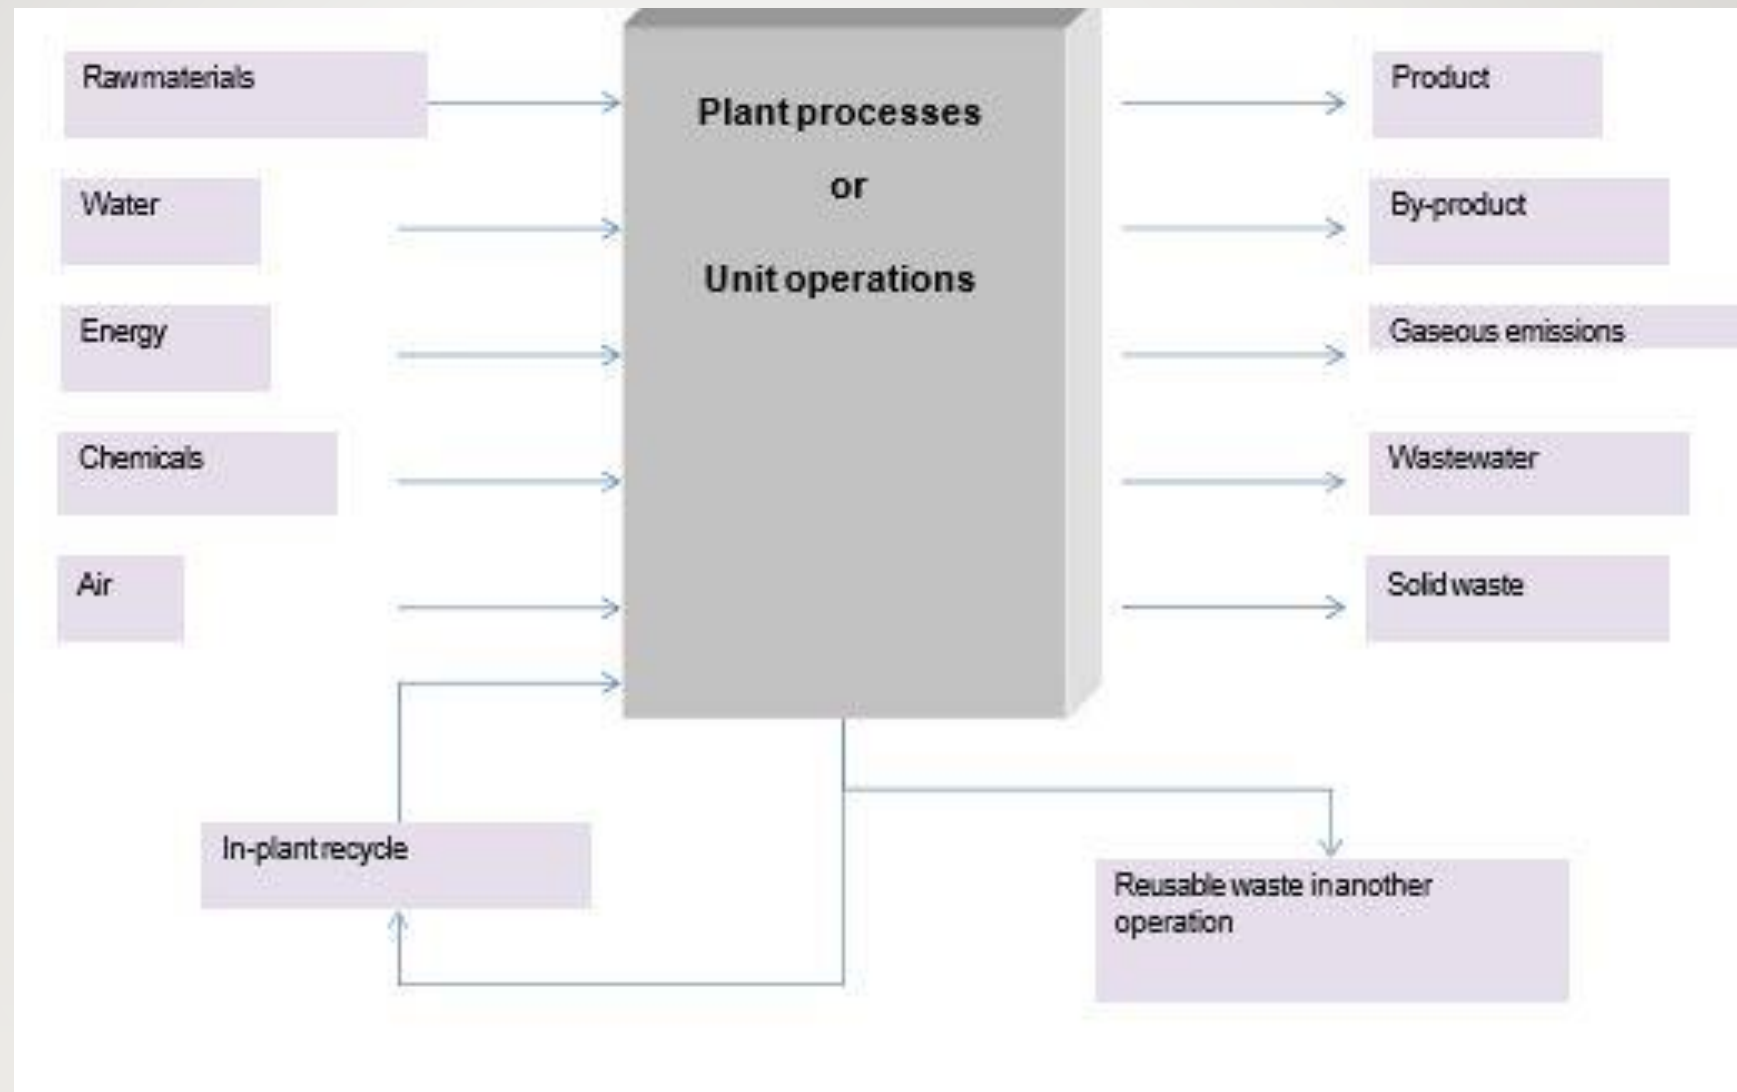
Rawmaterials

Water

Energy

Chemicals

Air

Plant processes

or

Unit operations

Product

By-product

Gaseous emissions

Wastewater

Solid waste

In-plant recycle

Reusable waste inanother operation